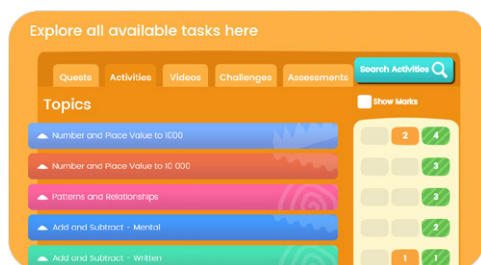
Explore all available tasks here

Quests Activities Videos Challenges Assessments Search Activities

Topics

Show Marks

Number and Place Value to 1000

2 4

Number and Place Value to 10 000

3

Patterns and Relationships

3

Add and Subtract - Mental

2

Add and Subtract - Written

1 1